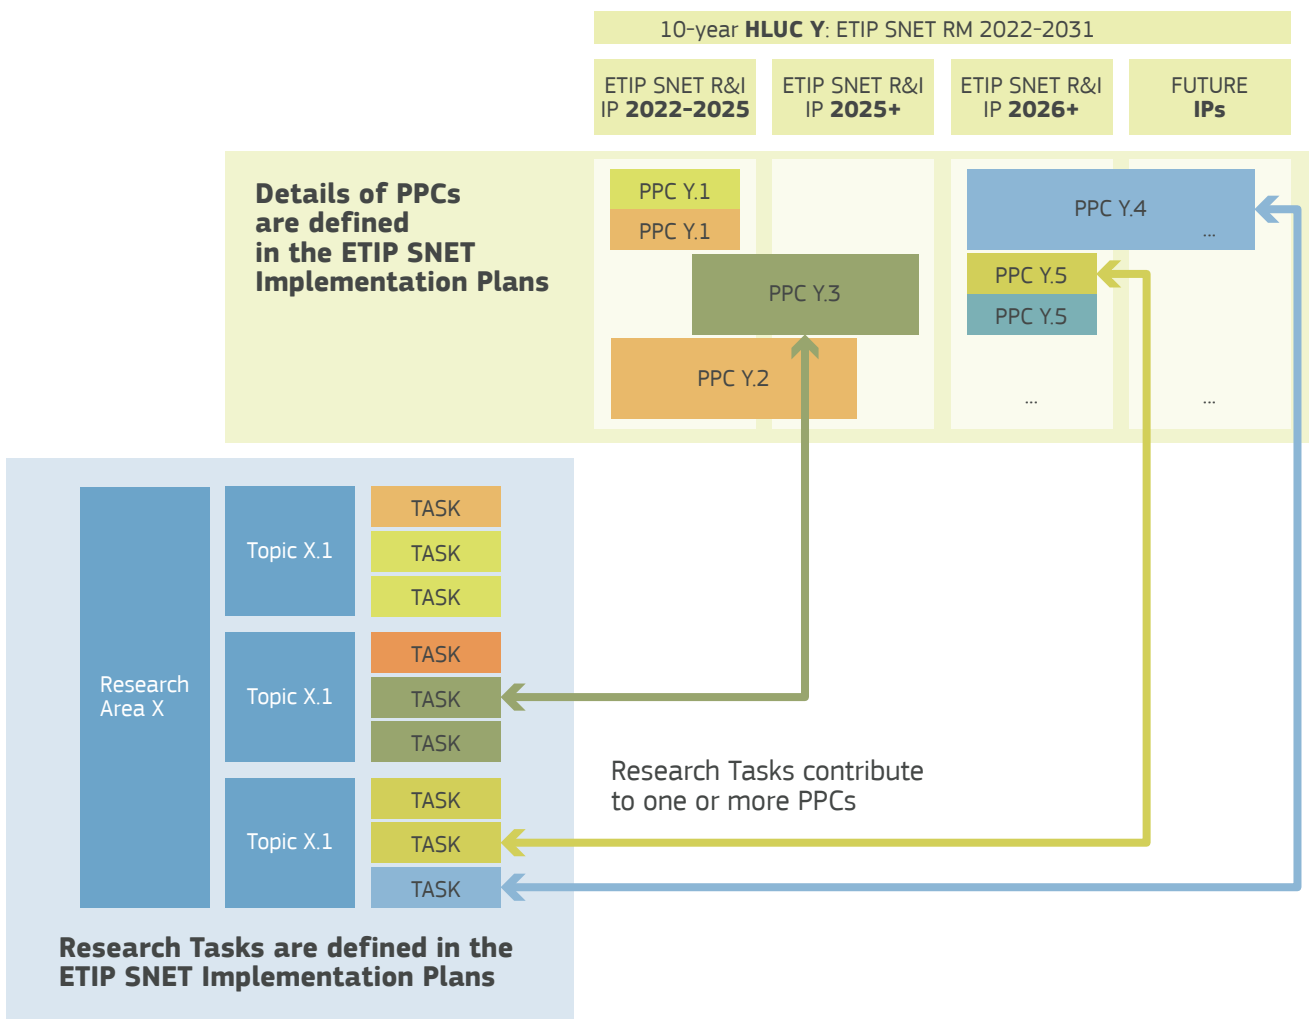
10-year **HLUC Y**: ETIP SNET RM 2022-2031

ETIP SNET R&I IP **2022-2025**

ETIP SNET R&I IP **2025+**

ETIP SNET R&I IP **2026+**

FUTURE **IPs**

**Details of PPCs are defined in the ETIP SNET Implementation Plans**

PPC Y.1

PPC Y.1

PPC Y.3

PPC Y.2

PPC Y.4
...

PPC Y.5

PPC Y.5

...

...

Research Area X

Topic X.1

TASK

TASK

TASK

Topic X.1

TASK

TASK

TASK

Topic X.1

TASK

TASK

TASK

Research Tasks contribute to one or more PPCs

**Research Tasks are defined in the ETIP SNET Implementation Plans**